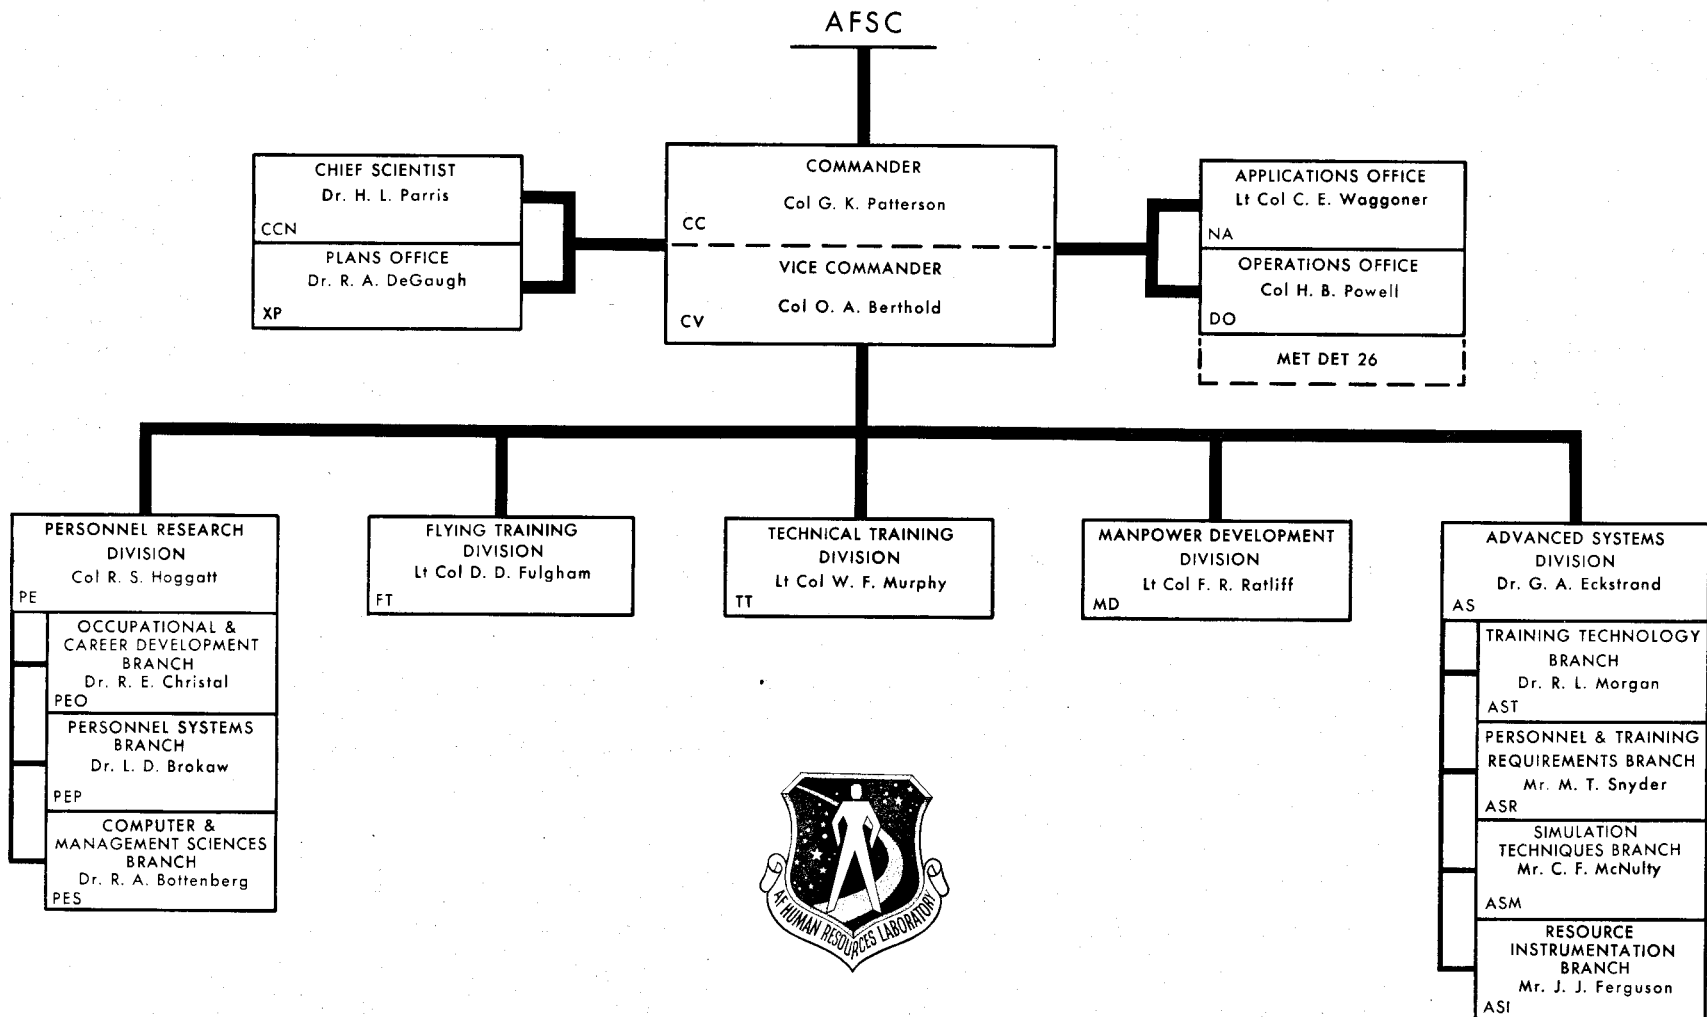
AFSC

CHIEF SCIENTIST
Dr. H. L. Parris
CCN

PLANS OFFICE
Dr. R. A. DeGaugh
XP

COMMANDER
Col G. K. Patterson
CC

VICE COMMANDER
Col O. A. Berthold
CV

APPLICATIONS OFFICE
Lt Col C. E. Waggoner
NA

OPERATIONS OFFICE
Col H. B. Powell
DO

MET DET 26

PERSONNEL RESEARCH DIVISION
Col R. S. Hoggatt
PE

OCCUPATIONAL & CAREER DEVELOPMENT BRANCH
Dr. R. E. Christal
PEO

PERSONNEL SYSTEMS BRANCH
Dr. L. D. Brokaw
PEP

COMPUTER & MANAGEMENT SCIENCES BRANCH
Dr. R. A. Bottenberg
PES

FLYING TRAINING DIVISION
Lt Col D. D. Fulgham
FT

TECHNICAL TRAINING DIVISION
Lt Col W. F. Murphy
TT

MANPOWER DEVELOPMENT DIVISION
Lt Col F. R. Ratliff
MD

ADVANCED SYSTEMS DIVISION
Dr. G. A. Eckstrand
AS

TRAINING TECHNOLOGY BRANCH
Dr. R. L. Morgan
AST

PERSONNEL & TRAINING REQUIREMENTS BRANCH
Mr. M. T. Snyder
ASR

SIMULATION TECHNIQUES BRANCH
Mr. C. F. McNulty
ASM

RESOURCE INSTRUMENTATION BRANCH
Mr. J. J. Ferguson
ASI

AF HUMAN RESOURCES LABORATORY